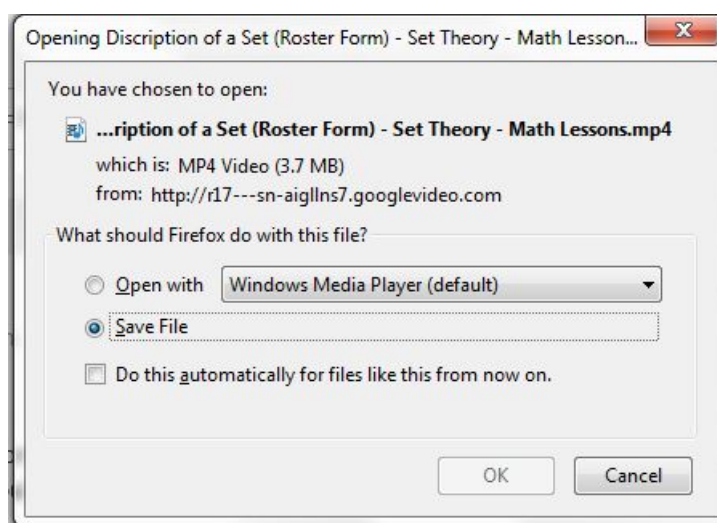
Opening Discription of a Set (Roster Form) - Set Theory - Math Lesson...

You have chosen to open:

...ription of a Set (Roster Form) - Set Theory - Math Lessons.mp4

which is: MP4 Video (3.7 MB)

from: http://r17---sn-aigllns7.googlevideo.com

What should Firefox do with this file?

Open with Windows Media Player (default)

Save File

Do this automatically for files like this from now on.

OK Cancel